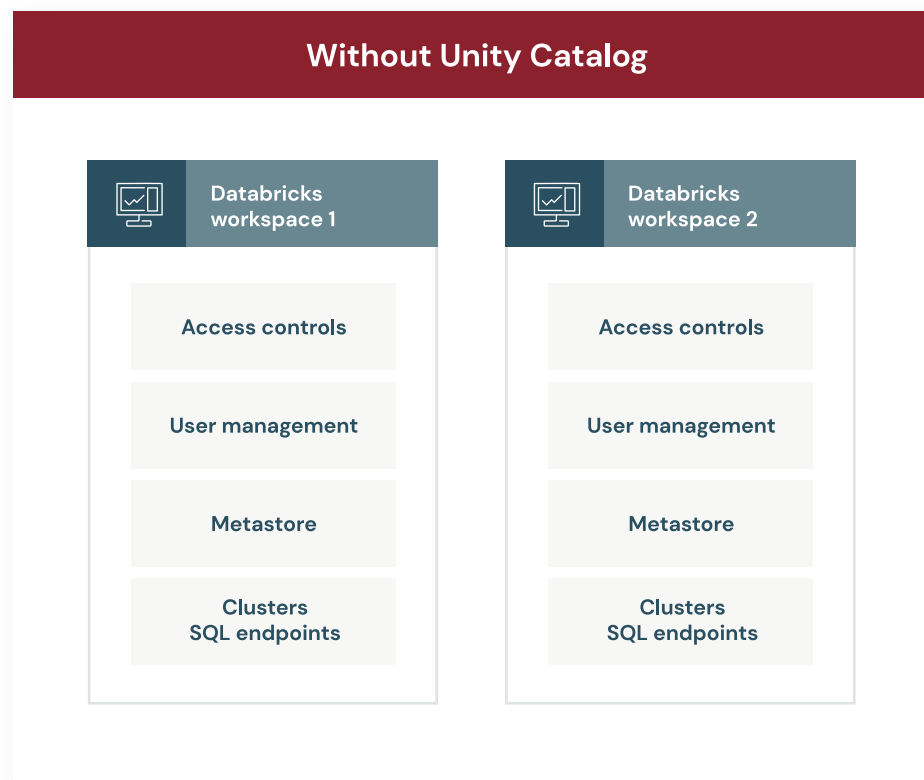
Without Unity Catalog

Databricks workspace 1

Access controls

User management

Metastore

Clusters
SQL endpoints

Databricks workspace 2

Access controls

User management

Metastore

Clusters
SQL endpoints